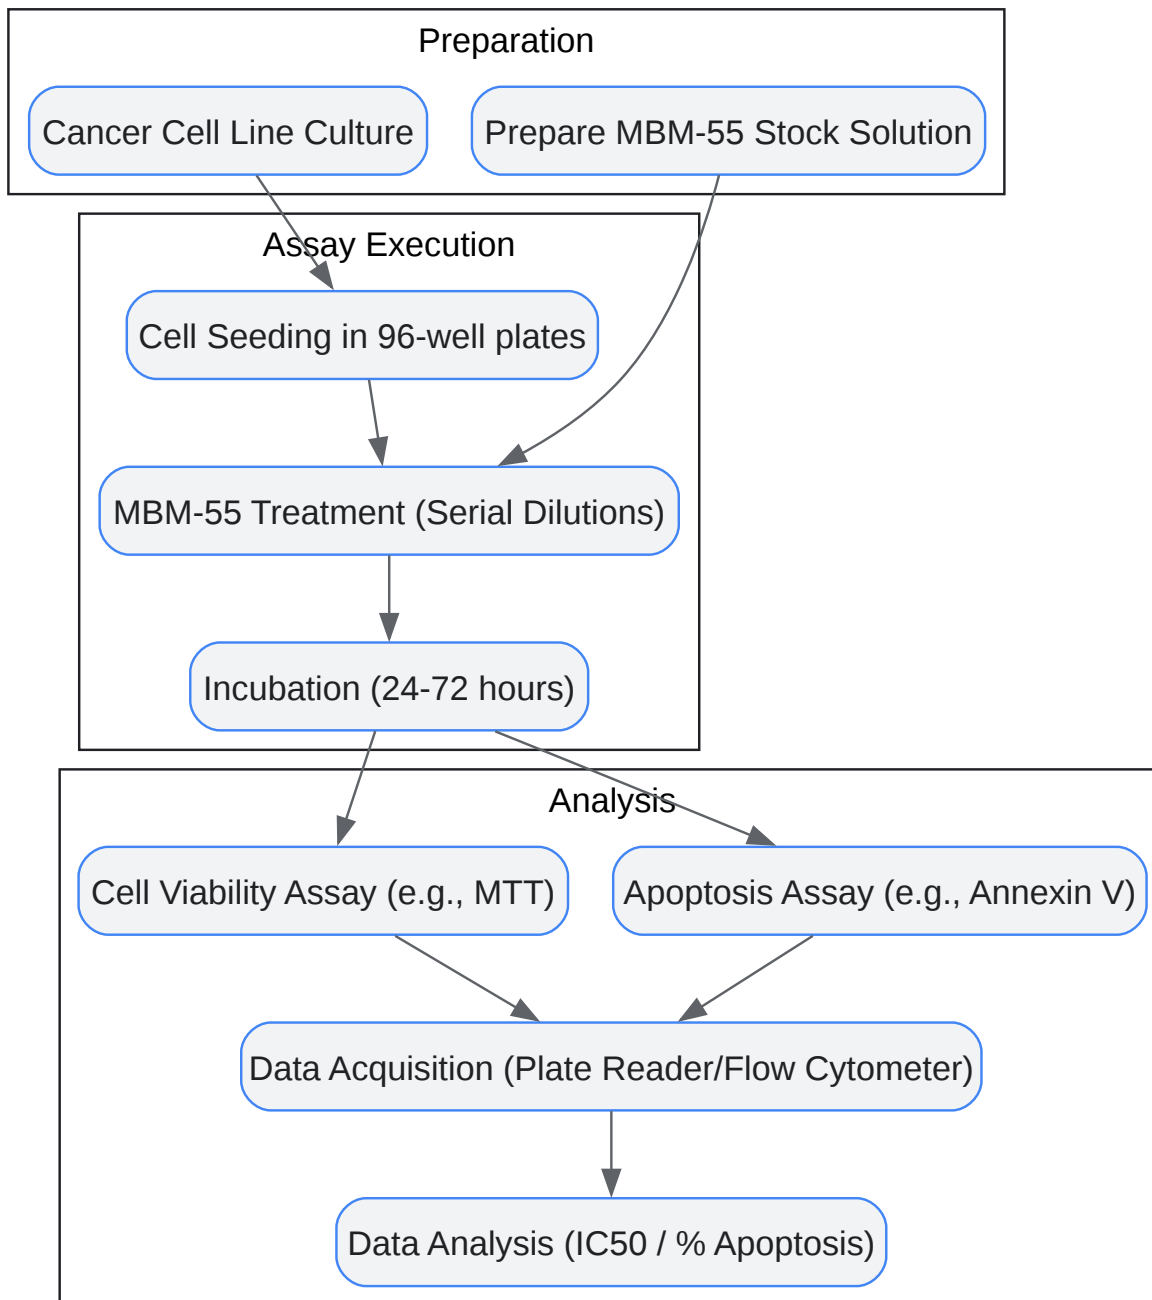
Preparation

Cancer Cell Line Culture

Prepare MBM-55 Stock Solution

Assay Execution

Cell Seeding in 96-well plates

MBM-55 Treatment (Serial Dilutions)

Incubation (24-72 hours)

Analysis

Cell Viability Assay (e.g., MTT)

Apoptosis Assay (e.g., Annexin V)

Data Acquisition (Plate Reader/Flow Cytometer)

Data Analysis (IC50 / % Apoptosis)